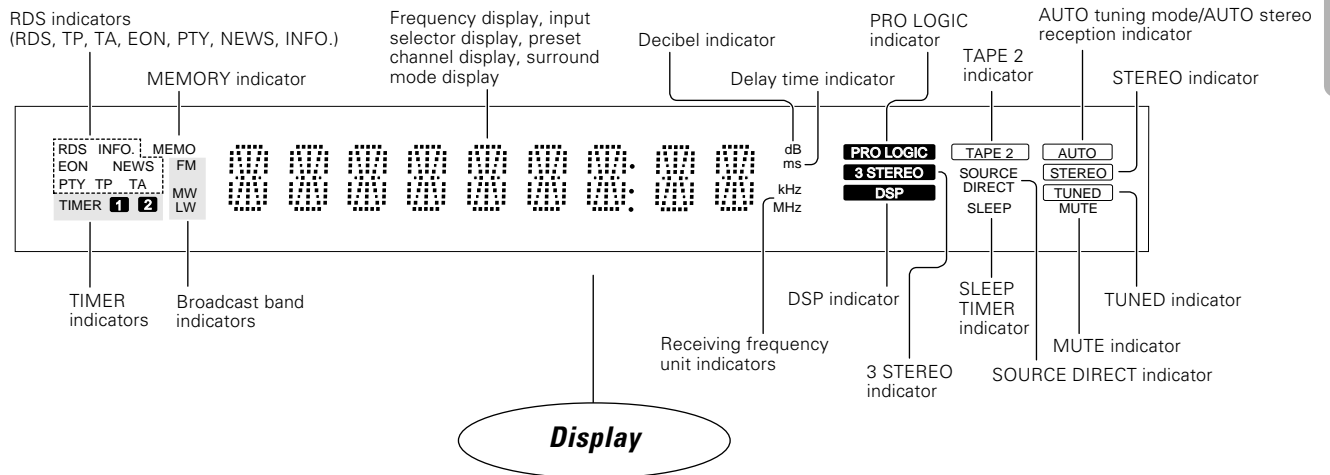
RDS indicators (RDS, TP, TA, EON, PTY, NEWS, INFO.)

MEMORY indicator

Frequency display, input selector display, preset channel display, surround mode display

Decibel indicator

Delay time indicator

PRO LOGIC indicator

TAPE 2 indicator

AUTO tuning mode/AUTO stereo reception indicator

STEREO indicator

RDS INFO.
EON NEWS
PTY TP TA
TIMER 1 2

MEMO
FM
MW
LW

dB
ms
kHz
MHz

PRO LOGIC
3 STEREO
DSP

TAPE 2
SOURCE DIRECT
SLEEP

AUTO
STEREO
TUNED
MUTE

TIMER indicators

Broadcast band indicators

Receiving frequency unit indicators

DSP indicator

3 STEREO indicator

SLEEP TIMER indicator

MUTE indicator

SOURCE DIRECT indicator

TUNED indicator

Display